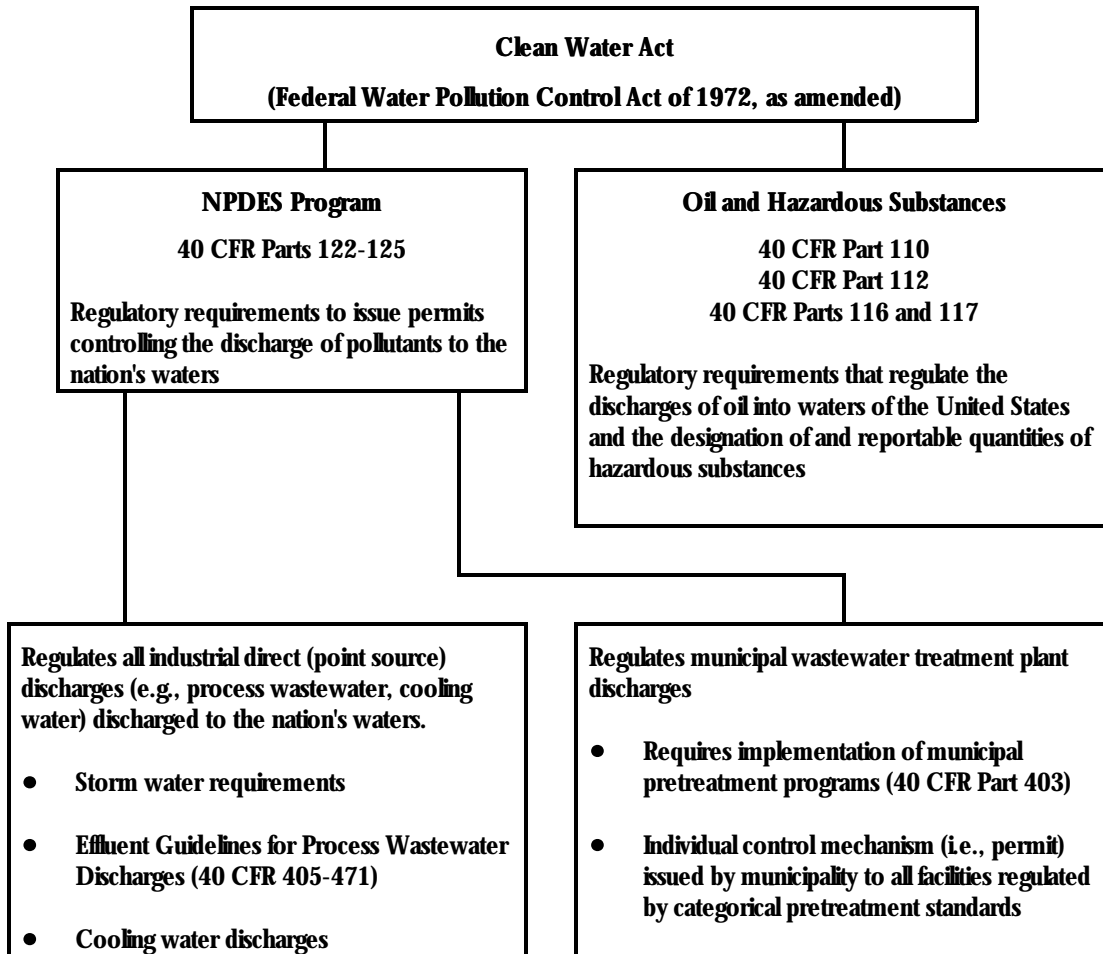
Clean Water Act

(Federal Water Pollution Control Act of 1972, as amended)

NPDES Program

40 CFR Parts 122-125

Regulatory requirements to issue permits controlling the discharge of pollutants to the nation's waters

Oil and Hazardous Substances

40 CFR Part 110
40 CFR Part 112
40 CFR Parts 116 and 117

Regulatory requirements that regulate the discharges of oil into waters of the United States and the designation of and reportable quantities of hazardous substances

Regulates all industrial direct (point source) discharges (e.g., process wastewater, cooling water) discharged to the nation's waters.

- Storm water requirements
- Effluent Guidelines for Process Wastewater Discharges (40 CFR 405-471)
- Cooling water discharges

Regulates municipal wastewater treatment plant discharges

- Requires implementation of municipal pretreatment programs (40 CFR Part 403)
- Individual control mechanism (i.e., permit) issued by municipality to all facilities regulated by categorical pretreatment standards